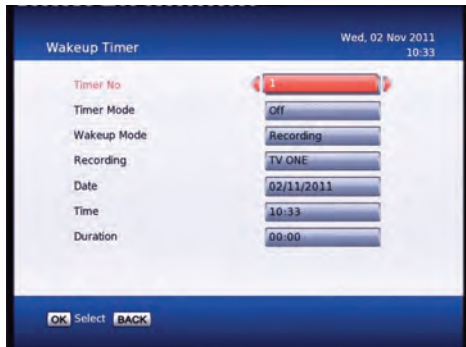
Wakeup Timer

Wed, 02 Nov 2011
10:33

| | |
|---|---|
| Timer No | 1 |
| Timer Mode | Off |
| Wakeup Mode | Recording |
| Recording | TV ONE |
| Date | 02/11/2011 |
| Time | 10:33 |
| Duration | 00:00 |

OK Select BACK